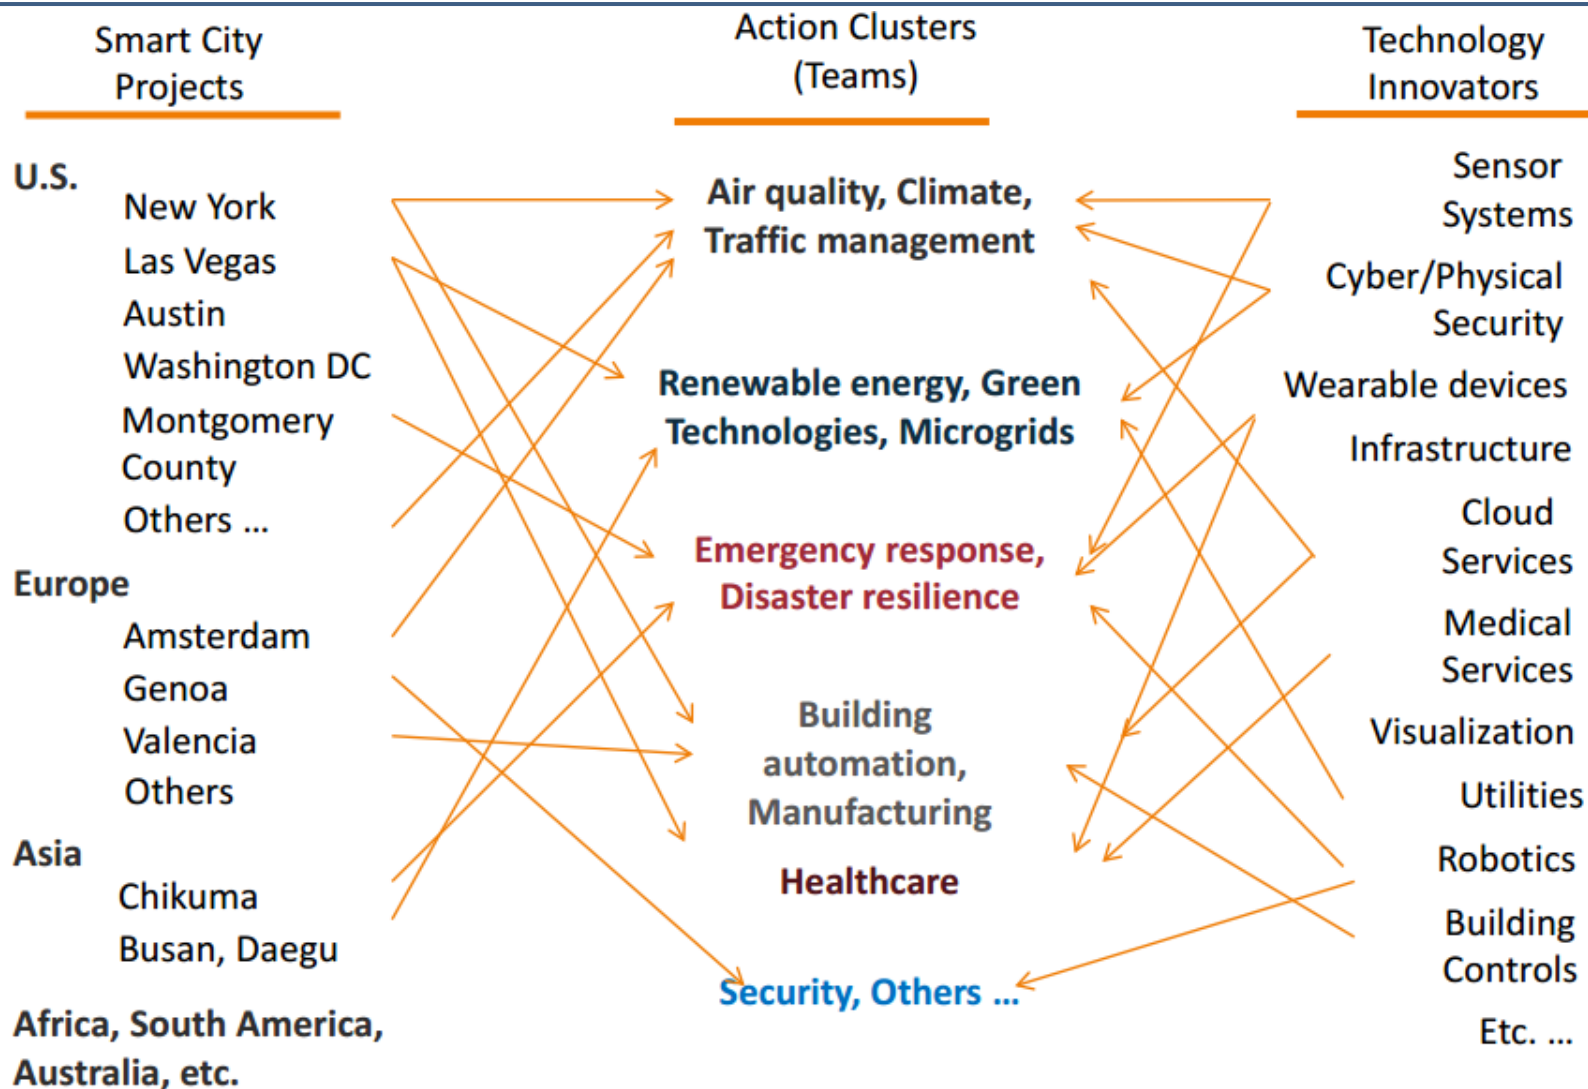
Smart City Projects

Action Clusters (Teams)

Technology Innovators

U.S.
New York
Las Vegas
Austin
Washington DC
Montgomery County
Others ...

Europe
Amsterdam
Genoa
Valencia
Others

Asia
Chikuma
Busan, Daegu

Africa, South America, Australia, etc.

Air quality, Climate, Traffic management

Renewable energy, Green Technologies, Microgrids

Emergency response, Disaster resilience

Building automation, Manufacturing

Healthcare

Security, Others ...

Sensor Systems
Cyber/Physical Security
Wearable devices
Infrastructure
Cloud Services
Medical Services
Visualization
Utilities
Robotics
Building Controls
Etc. ...